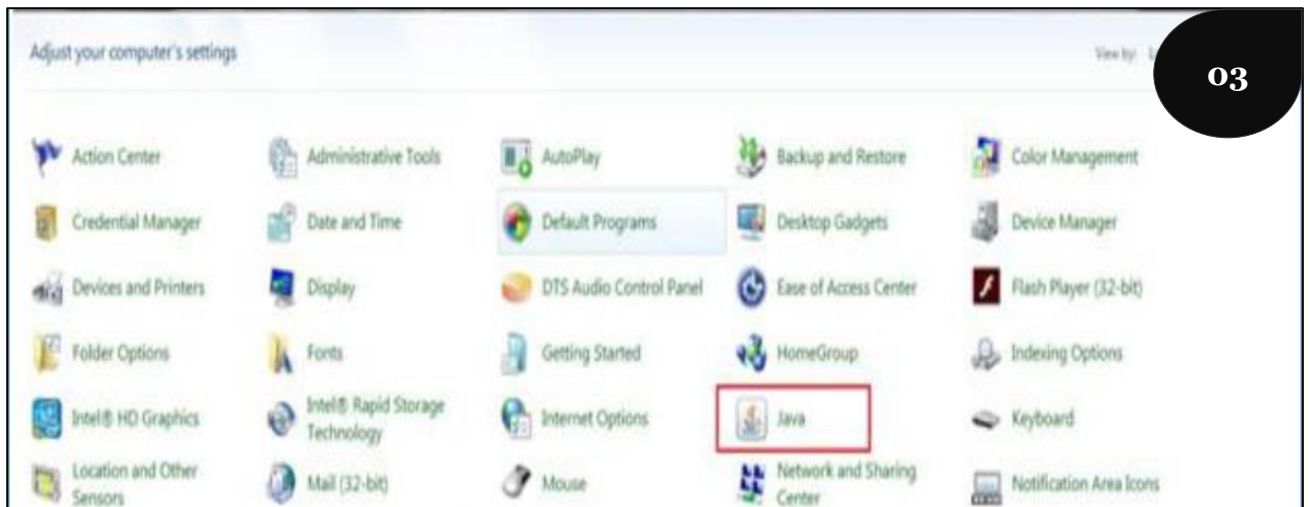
Adjust your computer's settings

View by: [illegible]

03

Action Center
Administrative Tools
AutoPlay
Backup and Restore
Color Management

Credential Manager
Date and Time
Default Programs
Desktop Gadgets
Device Manager

Devices and Printers
Display
DTS Audio Control Panel
Ease of Access Center
Flash Player (32-bit)

Folder Options
Fonts
Getting Started
HomeGroup
Indexing Options

Intel® HD Graphics
Intel® Rapid Storage Technology
Internet Options
Java
Keyboard

Location and Other Sensors
Mail (32-bit)
Mouse
Network and Sharing Center
Notification Area Icons